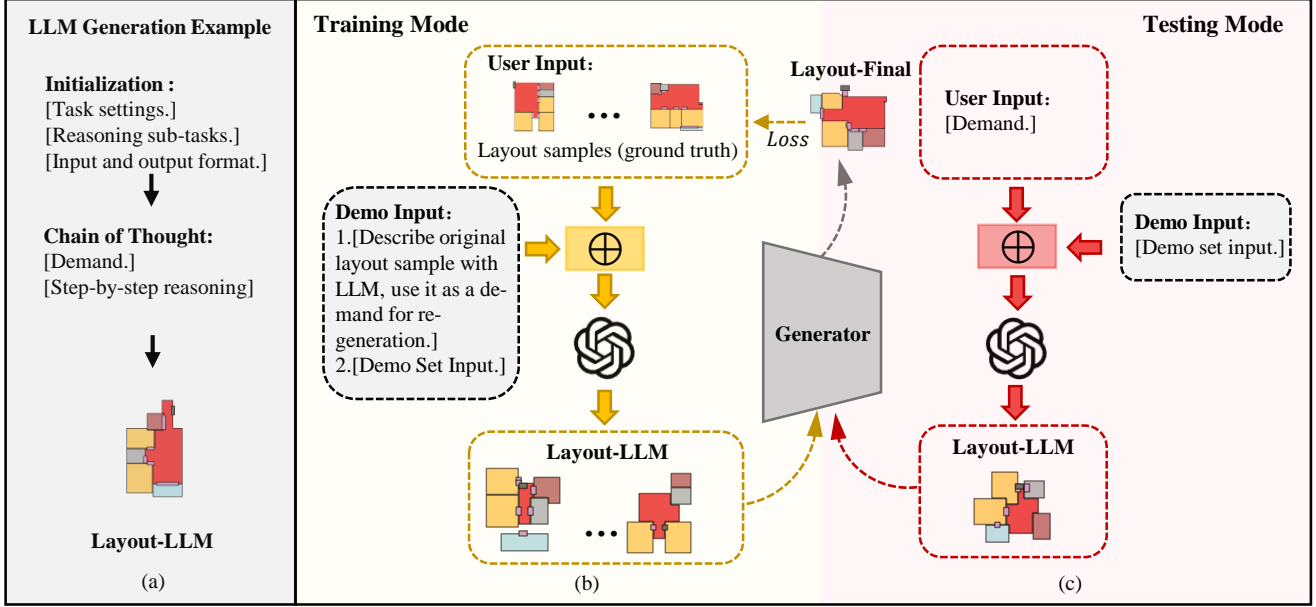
LLM Generation Example

Initialization :
[Task settings.]
[Reasoning sub-tasks.]
[Input and output format.]

Chain of Thought:
[Demand.]
[Step-by-step reasoning]

Layout-LLM

(a)

Training Mode

User Input:

...

Layout samples (ground truth)

Layout-Final

Loss

Demo Input:
1.[Describe original layout sample with LLM, use it as a demand for re-generation.]
2.[Demo Set Input.]

$\oplus$

Generator

Layout-LLM

...

(b)

Testing Mode

User Input:
[Demand.]

$\oplus$

Demo Input:
[Demo set input.]

Layout-LLM

(c)